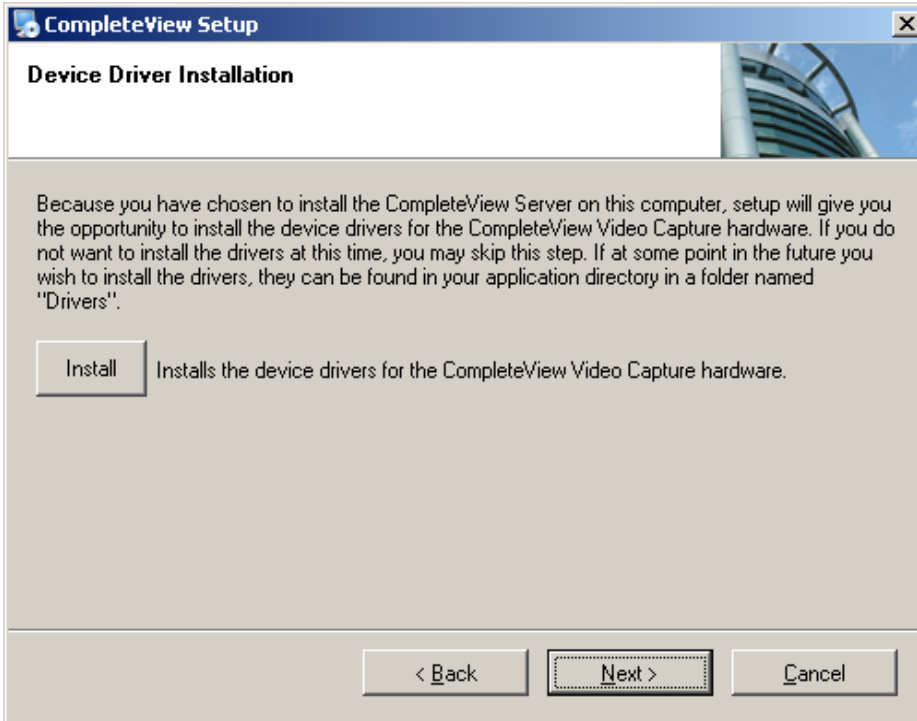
CompleteView Setup

Device Driver Installation

Because you have chosen to install the CompleteView Server on this computer, setup will give you the opportunity to install the device drivers for the CompleteView Video Capture hardware. If you do not want to install the drivers at this time, you may skip this step. If at some point in the future you wish to install the drivers, they can be found in your application directory in a folder named "Drivers".

Install

Installs the device drivers for the CompleteView Video Capture hardware.

< Back

Next >

Cancel